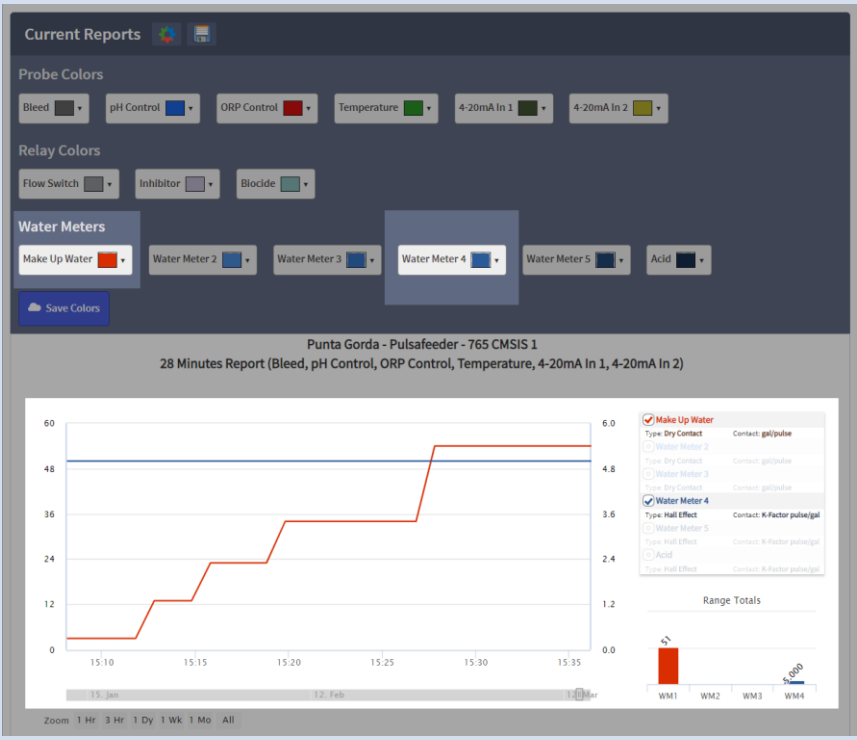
Current Reports

Probe Colors

Bleed ▾ pH Control ▾ ORP Control ▾ Temperature ▾ 4-20mA In 1 ▾ 4-20mA In 2 ▾

Relay Colors

Flow Switch ▾ Inhibitor ▾ Biocide ▾

Water Meters

Make Up Water ▾ Water Meter 2 ▾ Water Meter 3 ▾ Water Meter 4 ▾ Water Meter 5 ▾ Acid ▾

Save Colors

Punta Gorda - Pulsafeeder - 765 CMSIS 1
28 Minutes Report (Bleed, pH Control, ORP Control, Temperature, 4-20mA In 1, 4-20mA In 2)

60
48
36
24
12
0

6.0
4.8
3.6
2.4
1.2
0.0

15:10 15:15 15:20 15:25 15:30 15:35

15. Jan 12. Feb 12. Mar

Make Up Water
Type: Dry Contact Contact: gal/pulse
Water Meter 2
Type: Dry Contact Contact: gal/pulse
Water Meter 3
Type: Dry Contact Contact: gal/pulse
Water Meter 4
Type: Hall Effect Contact: K-Factor pulse/gal
Water Meter 5
Type: Hall Effect Contact: K-Factor pulse/gal
Acid
Type: Hall Effect Contact: K-Factor pulse/gal

Range Totals

51
5,000

WM1 WM2 WM3 WM4

Zoom 1 Hr 3 Hr 1 Dy 1 Wk 1 Mo All